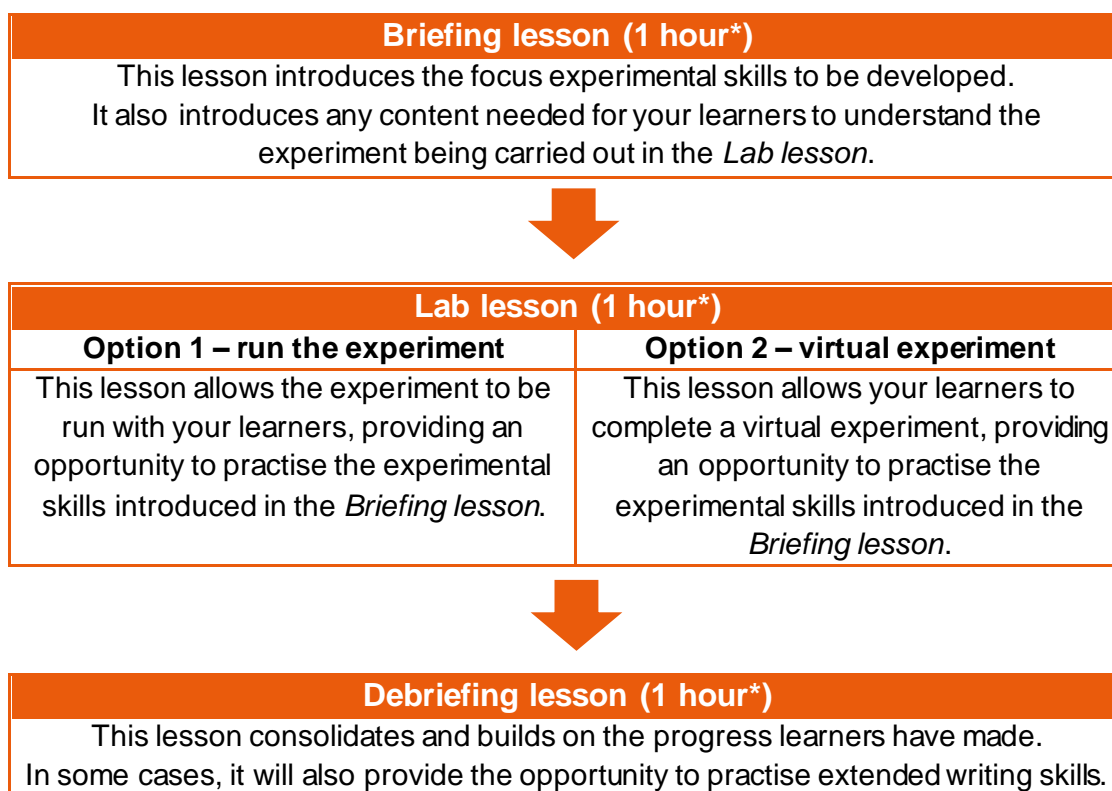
Briefing lesson (1 hour*)

This lesson introduces the focus experimental skills to be developed. It also introduces any content needed for your learners to understand the experiment being carried out in the *Lab lesson*.

| Lab lesson (1 hour*) | |
|---|---|
| **Option 1 – run the experiment** | **Option 2 – virtual experiment** |
| This lesson allows the experiment to be run with your learners, providing an opportunity to practise the experimental skills introduced in the *Briefing lesson*. | This lesson allows your learners to complete a virtual experiment, providing an opportunity to practise the experimental skills introduced in the *Briefing lesson*. |

Debriefing lesson (1 hour*)

This lesson consolidates and builds on the progress learners have made. In some cases, it will also provide the opportunity to practise extended writing skills.